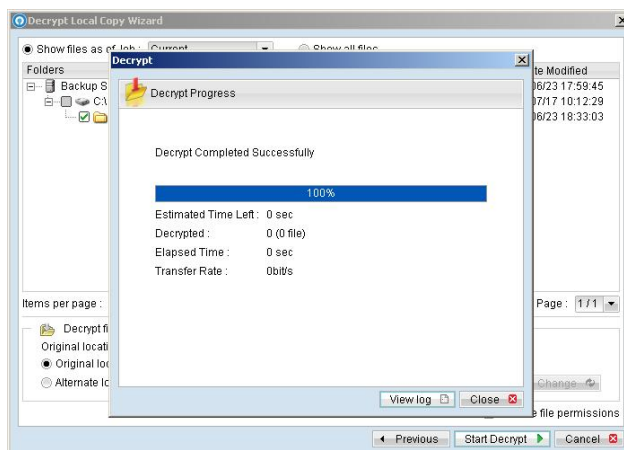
Decrypt Local Copy Wizard

Show files as of job : Current

Show all files

Folders

Backup S

C:\

te Modified

06/23 17:59:45

07/17 10:12:29

06/23 18:33:03

Items per page :

Page : 1 / 1

Decrypt fi

Original locati

Original lo

Alternate lo

Change

e file permissions

Previous

Start Decrypt

Cancel

Decrypt

Decrypt Progress

Decrypt Completed Successfully

100%

Estimated Time Left : 0 sec

Decrypted : 0 (0 file)

Elapsed Time : 0 sec

Transfer Rate : 0bit/s

View log

Close